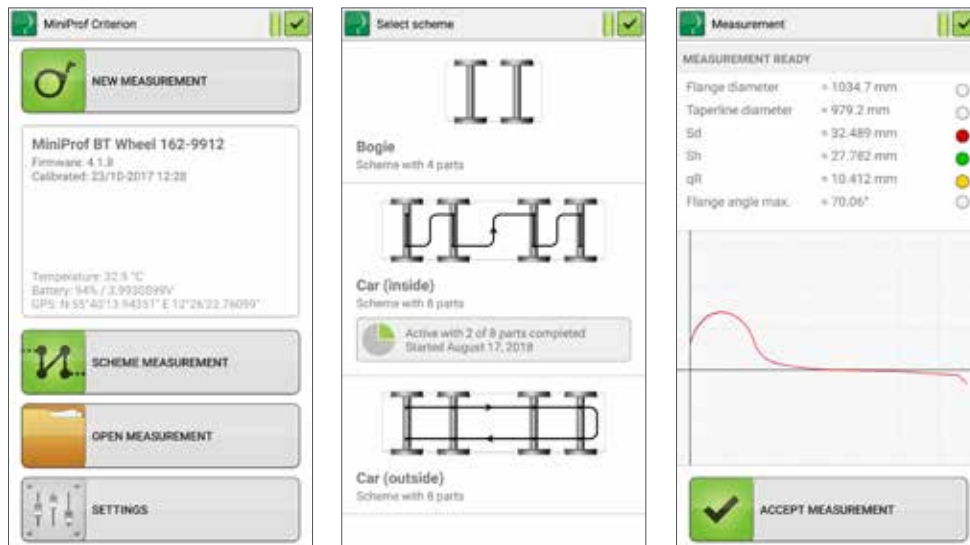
MiniProf Criterion

NEW MEASUREMENT

MiniProf BT Wheel 162-9912
Firmware: 4.1.8
Calibrated: 23/10-2017 12:28

Temperature: 32.5 °C
Battery: 94% / 3.9930099V
GPS: N:55°40'13.94351" E:12°26'22.76099"

SCHEME MEASUREMENT

OPEN MEASUREMENT

SETTINGS

Select scheme

Bogie
Scheme with 4 parts

Car (inside)
Scheme with 8 parts

Active with 2 of 8 parts completed
Started August 17, 2018

Car (outside)
Scheme with 8 parts

Measurement

MEASUREMENT READY

| | |
|---|---|
| Flange diameter | = 1034.7 mm |
| Taperline diameter | = 979.2 mm |
| Sd | = 32.489 mm |
| Sh | = 27.782 mm |
| qR | = 10.412 mm |
| Flange angle max. | = 70.06° |

ACCEPT MEASUREMENT